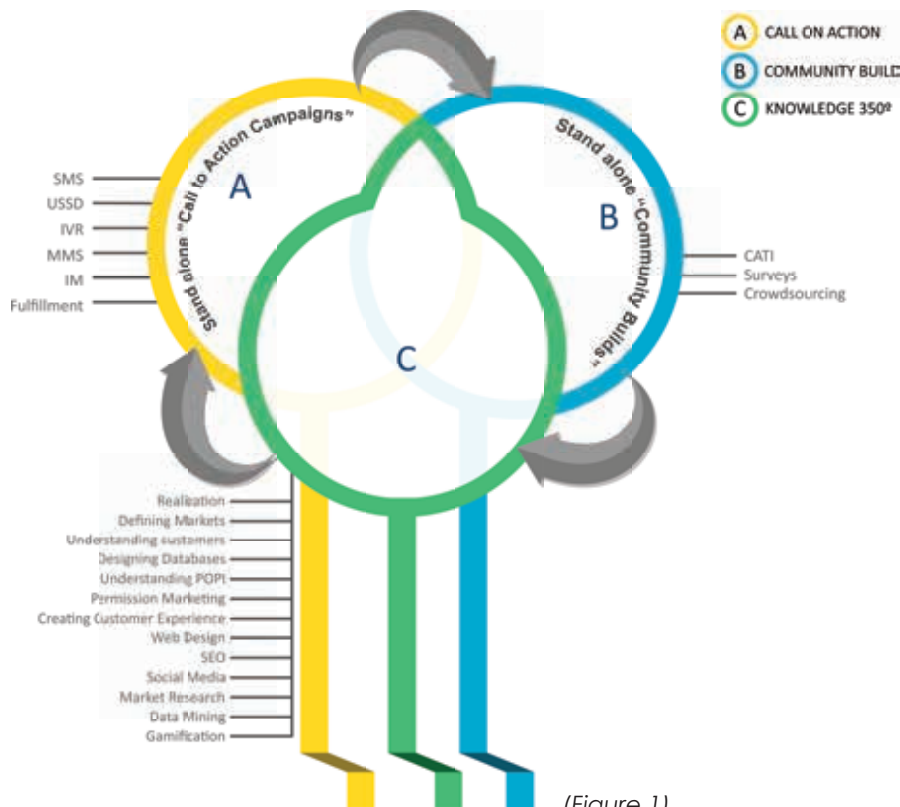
A CALL ON ACTION
B COMMUNITY BUILD
C KNOWLEDGE 350º

Stand alone "Call to Action Campaigns"

A

SMS
USSD
IVR
MMS
IM
Fulfillment

Stand alone "Community Builds"

B

CATI
Surveys
Crowdsourcing

C

Realisation
Defining Markets
Understanding customers
Designing Databases
Understanding POPI
Permission Marketing
Creating Customer Experience
Web Design
SEO
Social Media
Market Research
Data Mining
Gamification

(Figure 1)